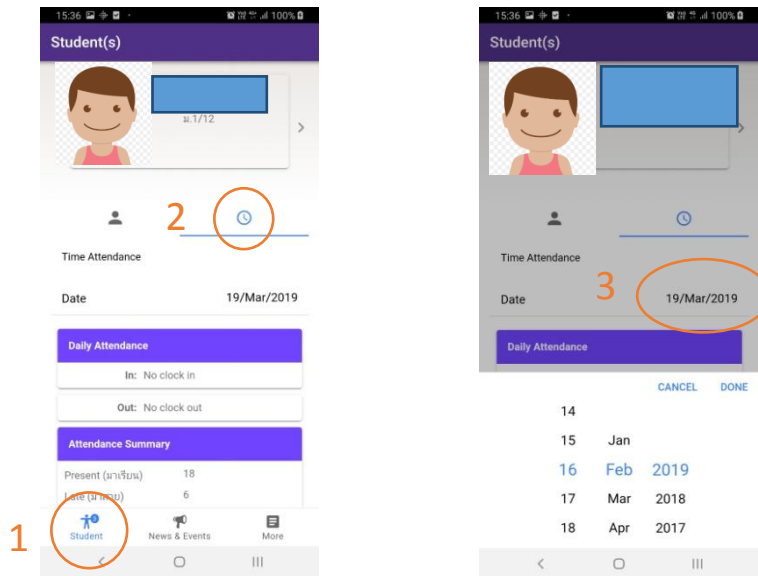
15:36 100%

Student(s)

ม.1/12

2

Time Attendance

Date 19/Mar/2019

Daily Attendance

In: No clock in

Out: No clock out

Attendance Summary

Present (มาเรียน) 18

Late (มาสาย) 6

1

Student

News & Events

More

15:36 100%

Student(s)

Time Attendance

3

Date 19/Mar/2019

Daily Attendance

CANCEL DONE

14

15 Jan

16 Feb 2019

17 Mar 2018

18 Apr 2017